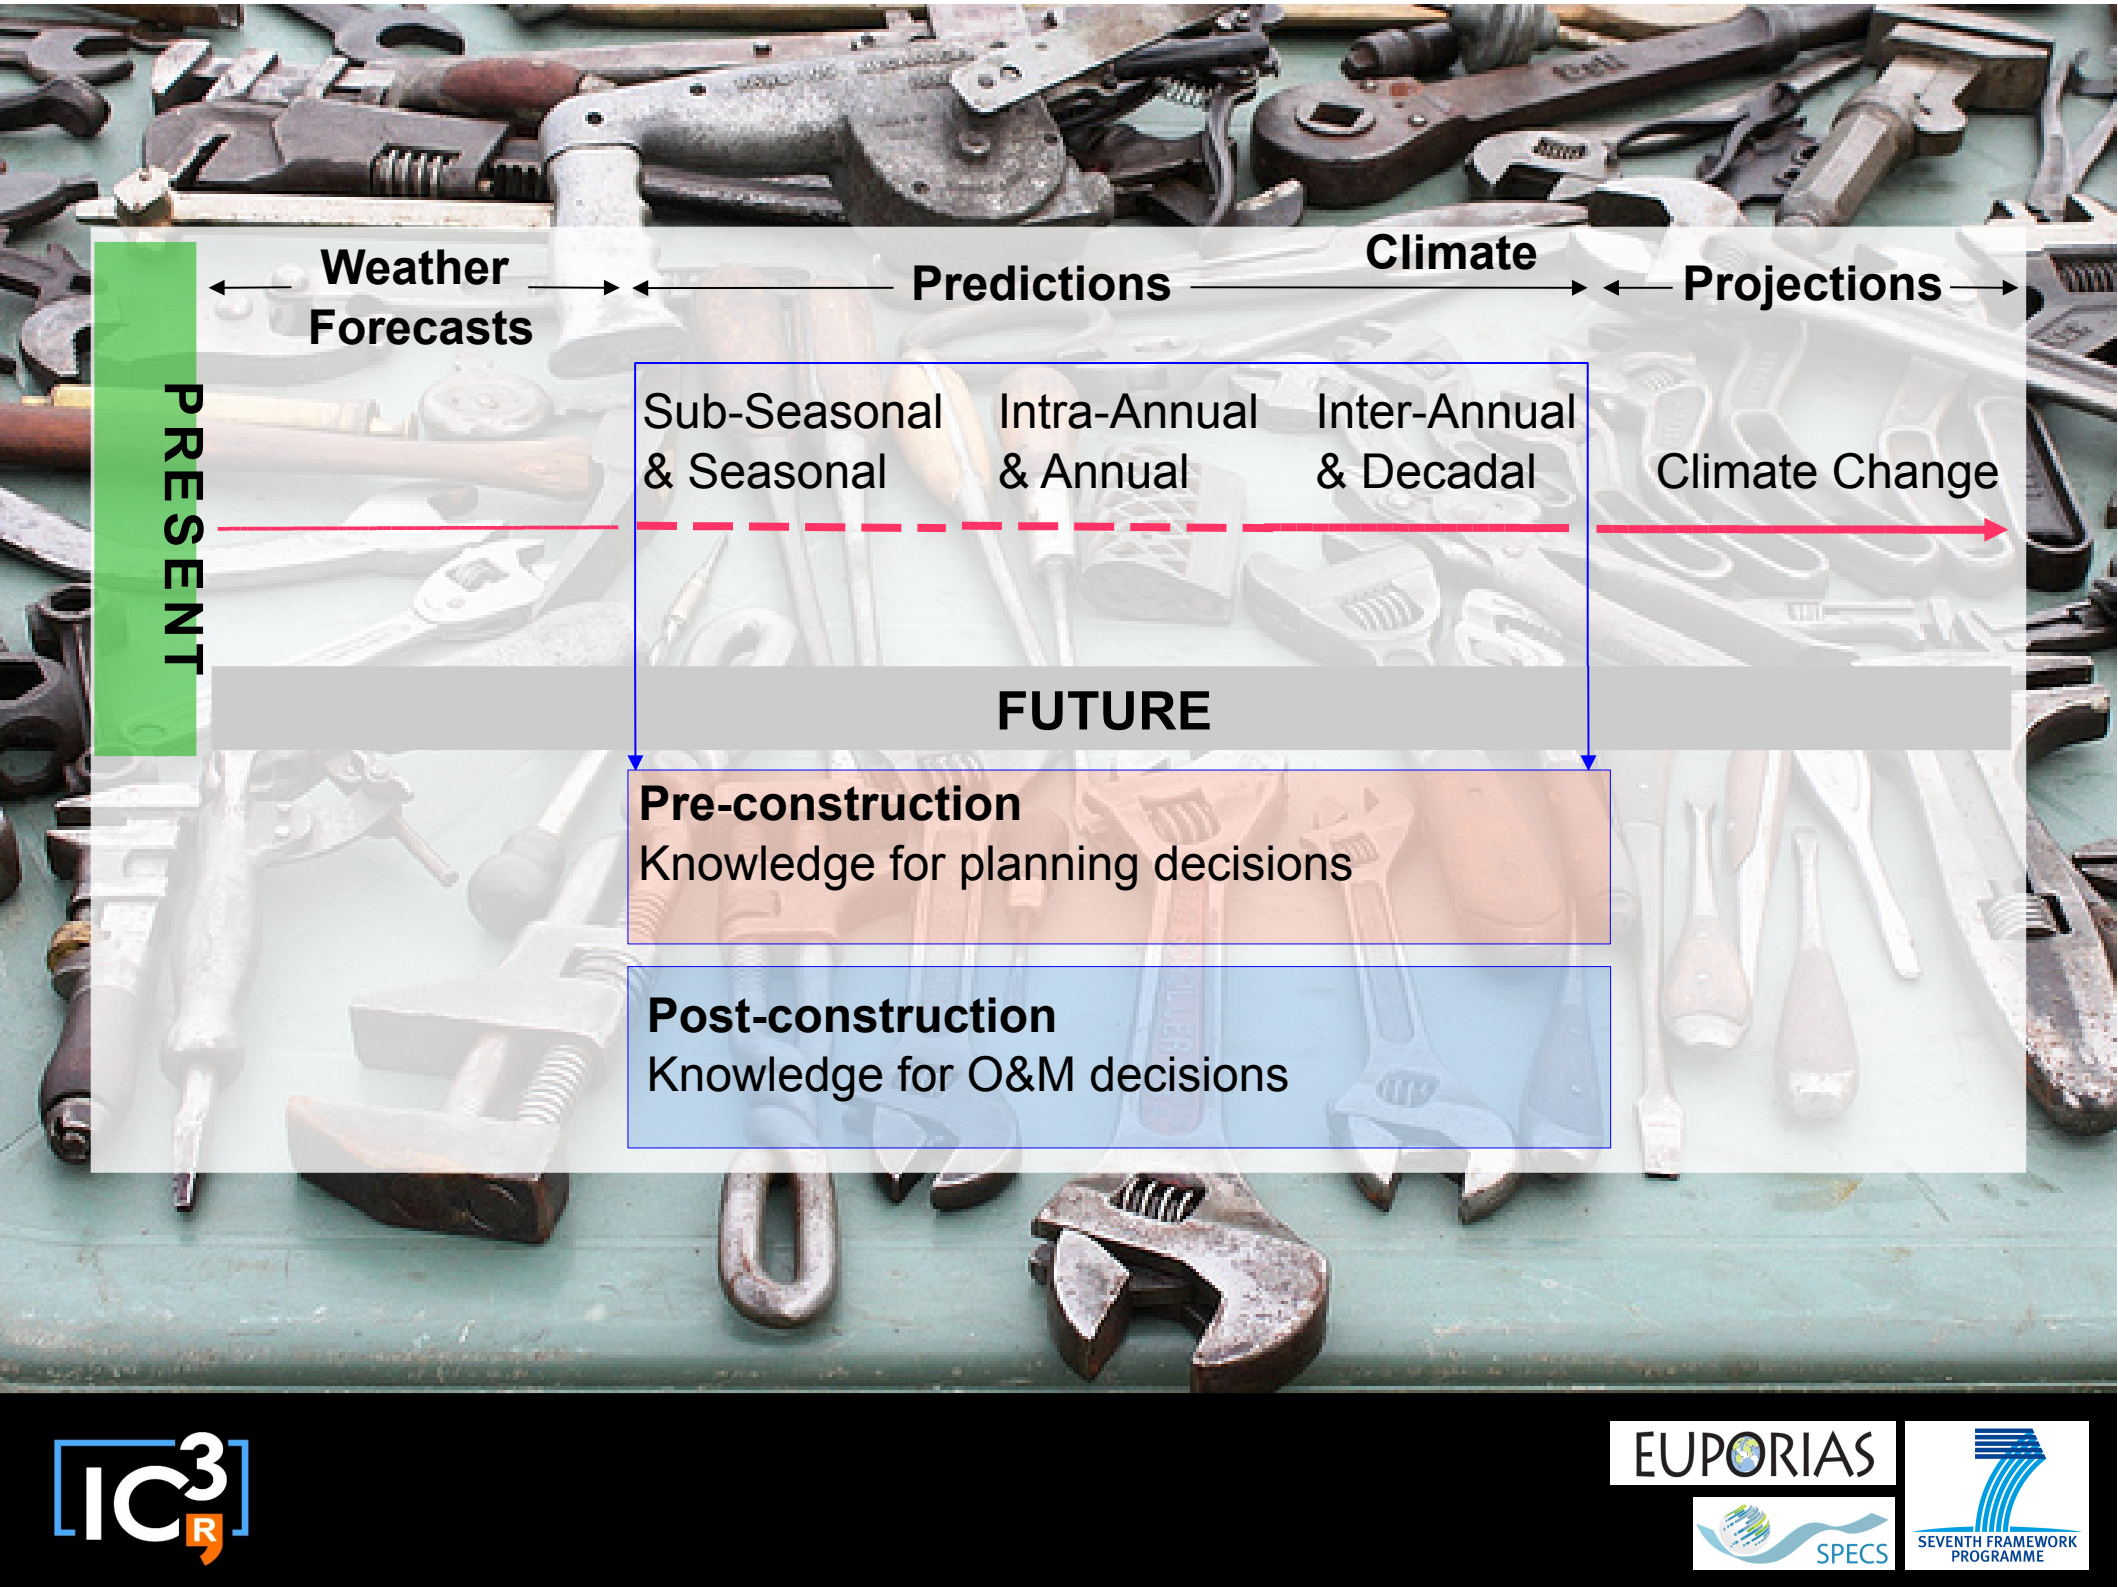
PRESENT

Weather Forecasts

Climate

Predictions

Projections

Sub-Seasonal & Seasonal

Intra-Annual & Annual

Inter-Annual & Decadal

Climate Change

FUTURE

**Pre-construction**
Knowledge for planning decisions

**Post-construction**
Knowledge for O&M decisions

IC3 R

EUPORIAS

SPECS

SEVENTH FRAMEWORK PROGRAMME